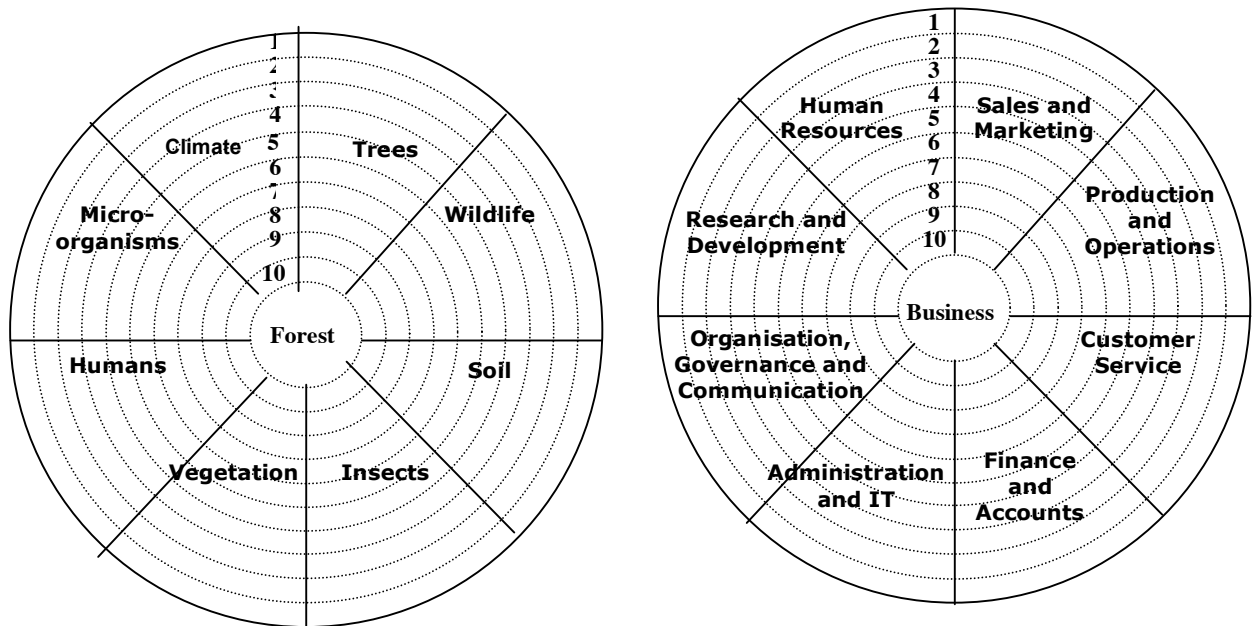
1
2
3
4
5
6
7
8
9
10

Climate

Trees

Micro-organisms

Wildlife

Forest

Humans

Soil

Vegetation

Insects

1
2
3
4
5
6
7
8
9
10

Human Resources

Sales and Marketing

Production and Operations

Research and Development

Business

Organisation, Governance and Communication

Customer Service

Administration and IT

Finance and Accounts